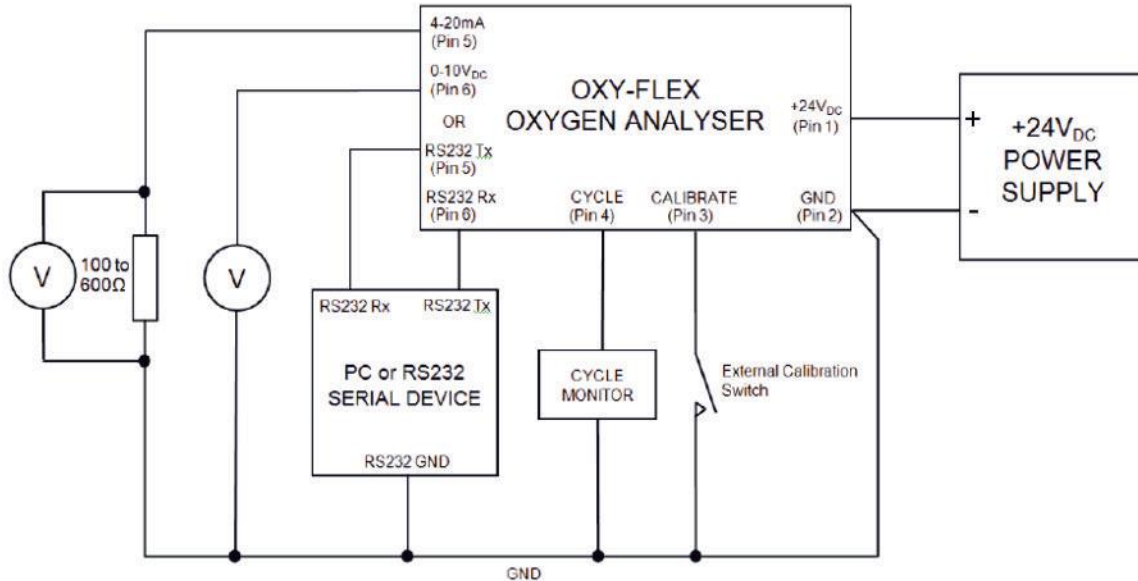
4-20mA
(Pin 5)

0-10V$_{DC}$
(Pin 6)

OR

RS232 Tx
(Pin 5)

RS232 Rx
(Pin 6)

OXY-FLEX
OXYGEN ANALYSER

+24V$_{DC}$
(Pin 1)

CYCLE
(Pin 4)

CALIBRATE
(Pin 3)

GND
(Pin 2)

+

-

+24V$_{DC}$
POWER
SUPPLY

V

100 to
600Ω

V

RS232 Rx

RS232 Tx

PC or RS232
SERIAL DEVICE

RS232 GND

CYCLE
MONITOR

External Calibration
Switch

GND